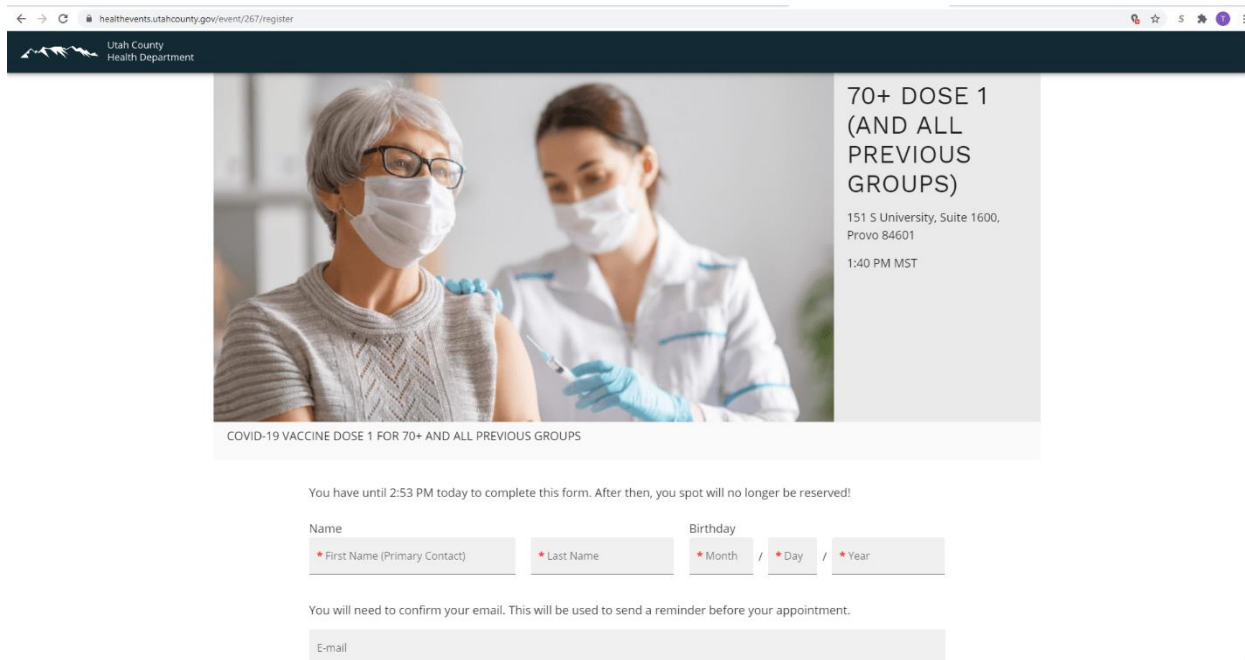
healthevents.utahcounty.gov/event/267/register

Utah County
Health Department

70+ DOSE 1 (AND ALL PREVIOUS GROUPS)

151 S University, Suite 1600, Provo 84601

1:40 PM MST

COVID-19 VACCINE DOSE 1 FOR 70+ AND ALL PREVIOUS GROUPS

You have until 2:53 PM today to complete this form. After then, you spot will no longer be reserved!

Name

* First Name (Primary Contact)

* Last Name

Birthday

* Month / * Day / * Year

You will need to confirm your email. This will be used to send a reminder before your appointment.

E-mail